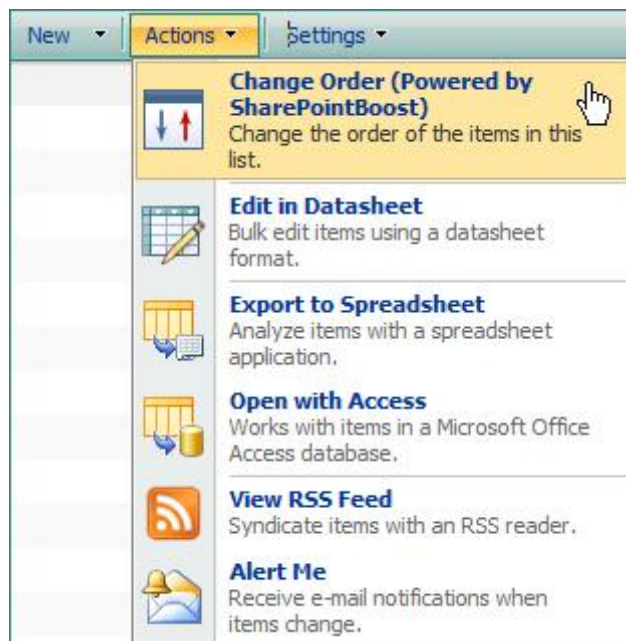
New ▾ Actions ▾ Settings ▾

Change Order (Powered by SharePointBoost)
Change the order of the items in this list.

Edit in Datasheet
Bulk edit items using a datasheet format.

Export to Spreadsheet
Analyze items with a spreadsheet application.

Open with Access
Works with items in a Microsoft Office Access database.

View RSS Feed
Syndicate items with an RSS reader.

Alert Me
Receive e-mail notifications when items change.